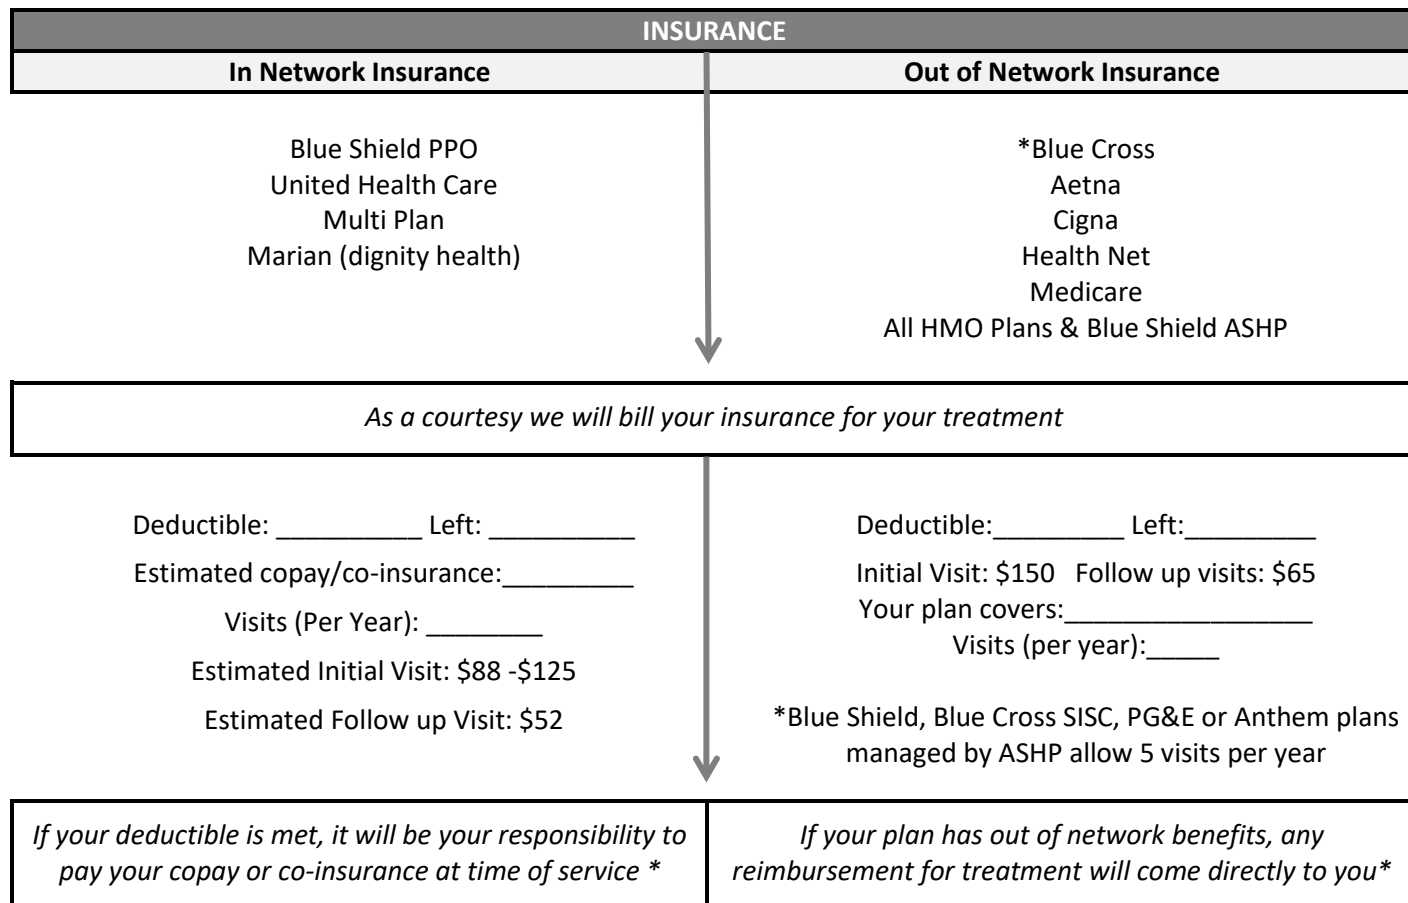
INSURANCE

| In Network Insurance | Out of Network Insurance |
|---|---|

Blue Shield PPO
United Health Care
Multi Plan
Marian (dignity health)

*Blue Cross
Aetna
Cigna
Health Net
Medicare
All HMO Plans & Blue Shield ASHP

*As a courtesy we will bill your insurance for your treatment*

Deductible: __________ Left: __________

Estimated copay/co-insurance:_________

Visits (Per Year): ________

Estimated Initial Visit: \$88 -\$125

Estimated Follow up Visit: \$52

Deductible:_________ Left:_________

Initial Visit: \$150 Follow up visits: \$65

Your plan covers:_________________

Visits (per year):_____

*Blue Shield, Blue Cross SISC, PG&E or Anthem plans managed by ASHP allow 5 visits per year

| *If your deductible is met, it will be your responsibility to pay your copay or co-insurance at time of service \** | *If your plan has out of network benefits, any reimbursement for treatment will come directly to you\** |
|---|---|